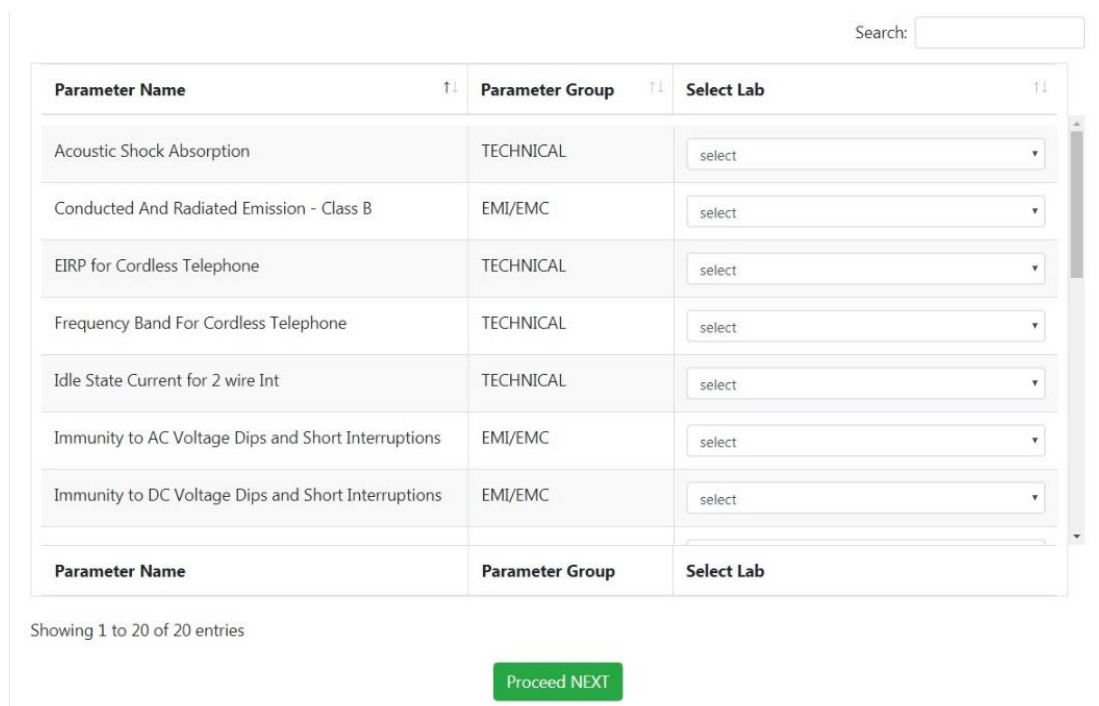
Search:

| Parameter Name | Parameter Group | Select Lab |
|---|---|---|
| Acoustic Shock Absorption | TECHNICAL | select |
| Conducted And Radiated Emission - Class B | EMI/EMC | select |
| EIRP for Cordless Telephone | TECHNICAL | select |
| Frequency Band For Cordless Telephone | TECHNICAL | select |
| Idle State Current for 2 wire Int | TECHNICAL | select |
| Immunity to AC Voltage Dips and Short Interruptions | EMI/EMC | select |
| Immunity to DC Voltage Dips and Short Interruptions | EMI/EMC | select |
| Parameter Name | Parameter Group | Select Lab |

Showing 1 to 20 of 20 entries

Proceed NEXT